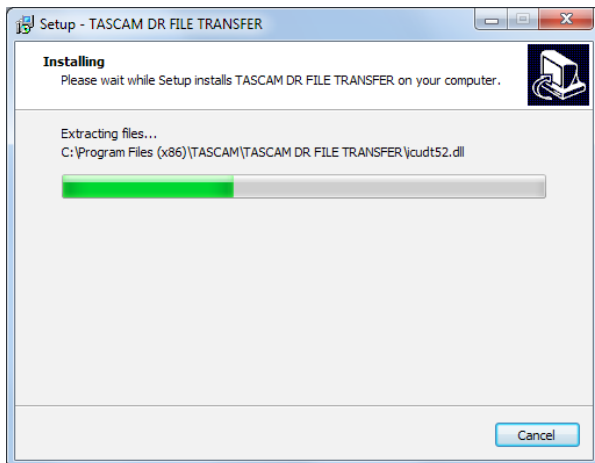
Setup - TASCAM DR FILE TRANSFER

Installing
Please wait while Setup installs TASCAM DR FILE TRANSFER on your computer.

Extracting files...
C:\Program Files (x86)\TASCAM\TASCAM DR FILE TRANSFER\icudt52.dll

Cancel